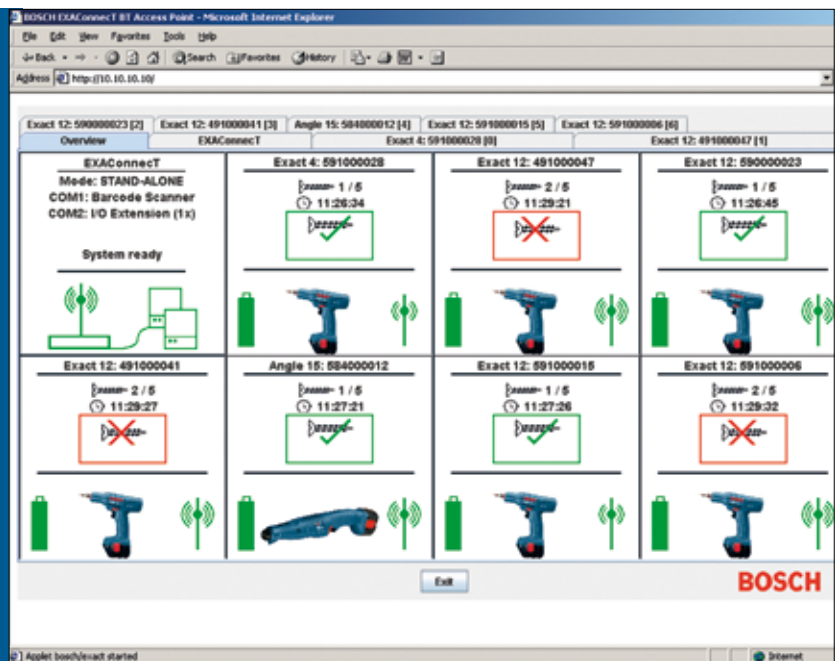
BOSCH EXAConnect BT Access Point - Microsoft Internet Explorer

File Edit View Favorites Tools Help

Back Search Favorites History

Address http://10.10.10.10/

Exact 12: 590000023 [2] | Exact 12: 491000041 [3] | Angle 15: 584000012 [4] | Exact 12: 591000015 [5] | Exact 12: 591000006 [6]

Overview | EXAConnecT | Exact 4: 591000028 [0] | Exact 12: 491000047 [1]

EXAConnecT
Mode: STAND-ALONE
COM1: Barcode Scanner
COM2: I/O Extension (1x)

System ready

Exact 4: 591000028
1 / 5
11:26:34

Exact 12: 491000047
2 / 5
11:29:21

Exact 12: 590000023
1 / 5
11:26:45

Exact 12: 491000041
2 / 5
11:29:27

Angle 15: 584000012
1 / 5
11:27:21

Exact 12: 591000015
1 / 5
11:27:26

Exact 12: 591000006
2 / 5
11:29:32

Exit

BOSCH

Applet bosch/exact started

Internet